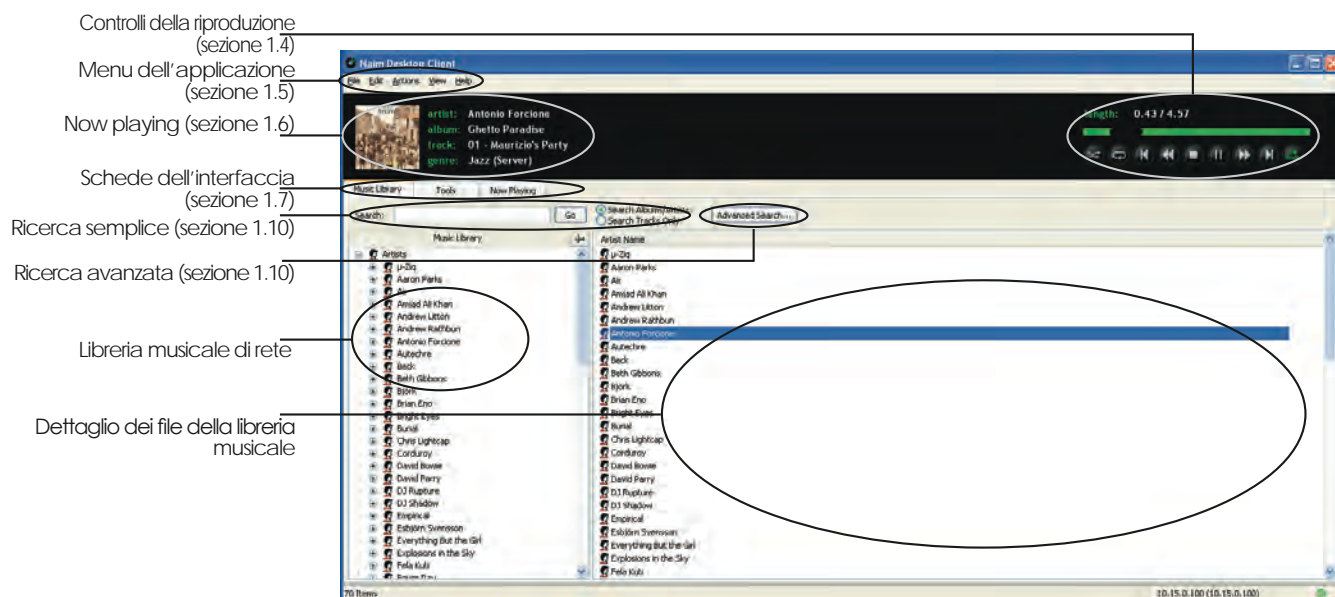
Controlli della riproduzione (sezione 1.4)

Menu dell'applicazione (sezione 1.5)

Now playing (sezione 1.6)

Schede dell'interfaccia (sezione 1.7)

Ricerca semplice (sezione 1.10)

Ricerca avanzata (sezione 1.10)

Libreria musicale di rete

Dettaglio dei file della libreria musicale

Naim Desktop Client

File Edit Actions View Help

artist: Antonio Forcione
album: Ghetto Paradise
track: 01 - Maurizio's Party
genre: Jazz (Server)

length: 0.43 / 4.57

Music Library Tools Now Playing

Search: Go Search Albums/Artists Search Tracks Only Advanced Search...

Music Library

Artists
µ-Ziq
Aaron Parks
Air
Amjad Ali Khan
Andrew Litton
Andrew Rathbun
Antonio Forcione
Autechre
Beck
Beth Gibbons
Bjork
Brian Eno
Bright Eyes
Burial
Chris Lightcap
Corduroy
David Bowie
David Parry
DJ Rupture
DJ Shadow
Empirical
Esbjörn Svensson
Everything But the Girl
Explosions in the Sky
Fela Kuti
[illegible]

Artist Name
µ-Ziq
Aaron Parks
Air
Amjad Ali Khan
Andrew Litton
Andrew Rathbun
Antonio Forcione
Autechre
Beck
Beth Gibbons
Bjork
Brian Eno
Bright Eyes
Burial
Chris Lightcap
Corduroy
David Bowie
David Parry
DJ Rupture
DJ Shadow
Empirical
Esbjörn Svensson
Everything But the Girl
Explosions in the Sky
Fela Kuti

70 Items
10.15.0.100 (10.15.0.100)